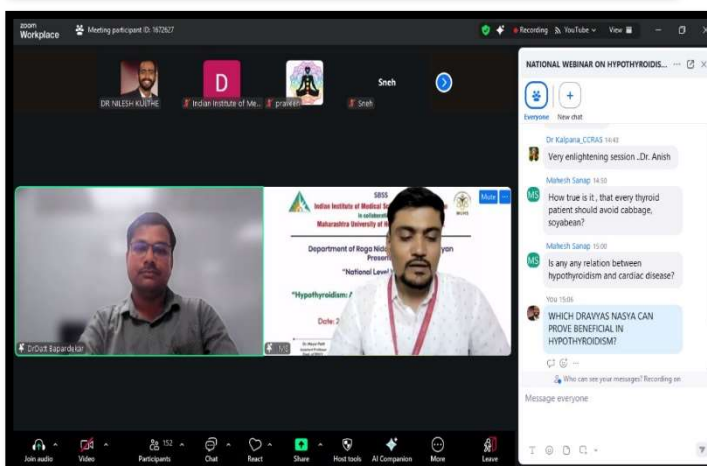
zoom Workplace

Meeting participant ID: 1672627

Recording YouTube View

DR NILESH KULTHE

D

Indian Institute of Me...

pranav

Sneh

Sneh

NATIONAL WEBINAR ON HYPOTHYROIDIS...

Everyone New chat

Dr Kalpana_CCRAS 14:43

Very enlightening session ..Dr. Anish

Mahesh Sanap 14:50

How true is it , that every thyroid patient should avoid cabbage, soyabean?

Mahesh Sanap 15:00

Is any any relation between hypothyroidism and cardiac disease?

You 15:06

WHICH DRAVYAS NASYA CAN PROVE BENEFICIAL IN HYPOTHYROIDISM?

Who can see your messages? Recording on

Message everyone

SBSS

Indian Institute of Medical S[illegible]

In collaboration

Maharashtra University of H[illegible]

Department of Roga Nida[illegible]yan

Presen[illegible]

"National Level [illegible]

"Hypothyroidism: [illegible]

Date: 2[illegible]

Mute

DrDutt Bapardekar

Join audio Video Participants 152 Chat React Share Host tools AI Companion More Leave